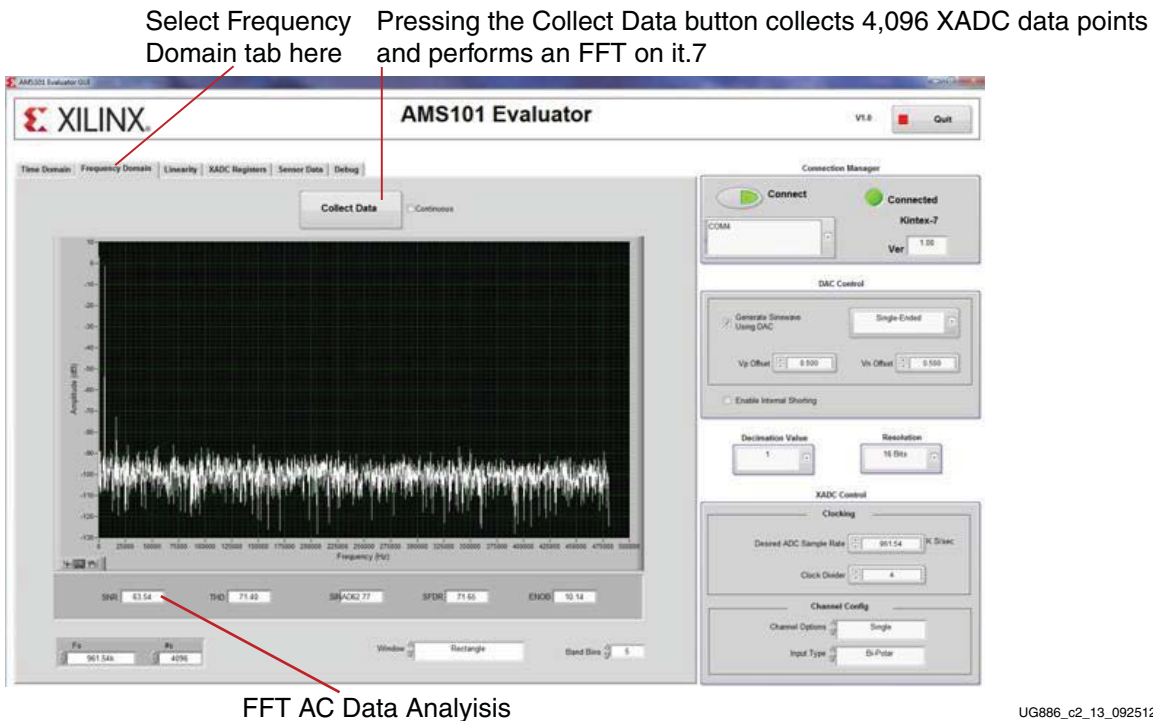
Select Frequency Domain tab here

Pressing the Collect Data button collects 4,096 XADC data points and performs an FFT on it.7

AMS101 Evaluator GUI

XILINX.

AMS101 Evaluator

V1.0

Quit

Time Domain | Frequency Domain | Linearity | XADC Registers | Sensor Data | Debug

Collect Data

Continuous

10
0
-10
-20
-30
-40
-50
-60
-70
-80
-90
-100
-110
-120
-130

Amplitude (dB)

0 25000 50000 75000 100000 125000 150000 175000 200000 225000 250000 275000 300000 325000 350000 375000 400000 425000 450000 475000 500000

Frequency (Hz)

SNR 63.54

THD 71.40

SINAD 62.77

SFDR 71.65

ENOB 10.14

Fs 961.54k

#s 4096

Window Rectangle

Band Bins 5

Connection Manager

Connect

Connected

Kintex-7

COM4

Ver 1.00

DAC Control

Generate Sinewave Using DAC

Single-Ended

Vp Offset 0.500

Vn Offset 0.500

Enable Internal Shorting

Decimation Value

1

Resolution

16 Bits

XADC Control

Clocking

Desired ADC Sample Rate 961.54 K S/sec

Clock Divider 4

Channel Config

Channel Options Single

Input Type Bi-Polar

FFT AC Data Analyisis

UG886_c2_13_092512